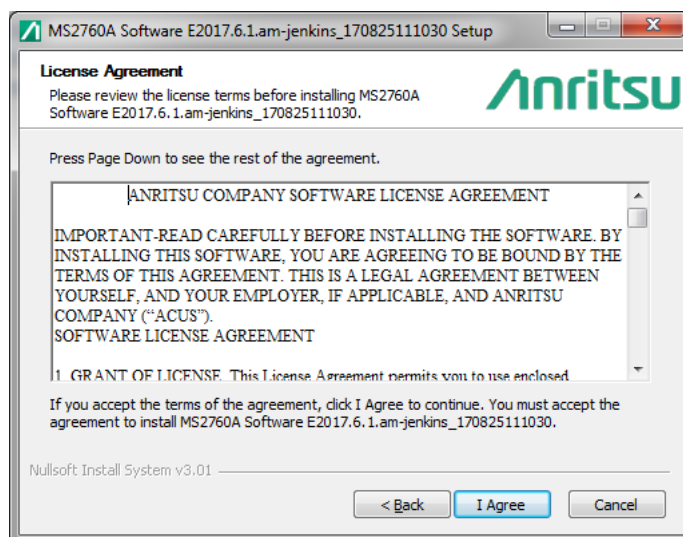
MS2760A Software E2017.6.1.am-jenkins_170825111030 Setup

License Agreement
Please review the license terms before installing MS2760A Software E2017.6.1.am-jenkins_170825111030.

Anritsu

Press Page Down to see the rest of the agreement.

ANRITSU COMPANY SOFTWARE LICENSE AGREEMENT

IMPORTANT-READ CAREFULLY BEFORE INSTALLING THE SOFTWARE. BY INSTALLING THIS SOFTWARE, YOU ARE AGREEING TO BE BOUND BY THE TERMS OF THIS AGREEMENT. THIS IS A LEGAL AGREEMENT BETWEEN YOURSELF, AND YOUR EMPLOYER, IF APPLICABLE, AND ANRITSU COMPANY ("ACUS").
SOFTWARE LICENSE AGREEMENT

1. GRANT OF LICENSE. This License Agreement permits you to use enclosed

If you accept the terms of the agreement, click I Agree to continue. You must accept the agreement to install MS2760A Software E2017.6.1.am-jenkins_170825111030.

Nullsoft Install System v3.01

< Back | I Agree | Cancel